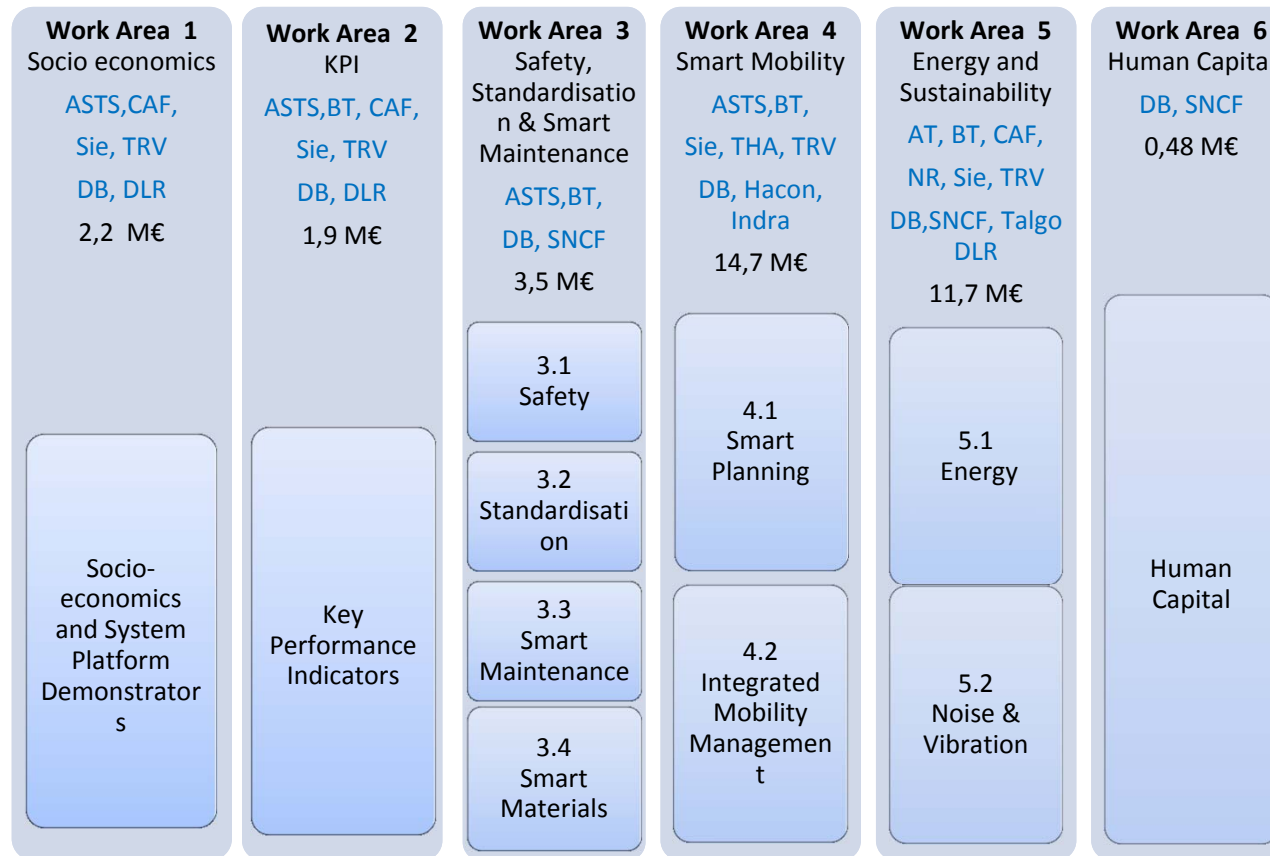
Work Area 1
Socio economics
ASTS,CAF,
Sie, TRV
DB, DLR
2,2 M€

Socio-economics and System Platform Demonstrators

Work Area 2
KPI
ASTS,BT, CAF,
Sie, TRV
DB, DLR
1,9 M€

Key Performance Indicators

Work Area 3
Safety, Standardisation & Smart Maintenance
ASTS,BT,
DB, SNCF
3,5 M€

3.1
Safety

3.2
Standardisation

3.3
Smart Maintenance

3.4
Smart Materials

Work Area 4
Smart Mobility
ASTS,BT,
Sie, THA, TRV
DB, Hacon, Indra
14,7 M€

4.1
Smart Planning

4.2
Integrated Mobility Management

Work Area 5
Energy and Sustainability
AT, BT, CAF,
NR, Sie, TRV
DB,SNCF, Talgo
DLR
11,7 M€

5.1
Energy

5.2
Noise & Vibration

Work Area 6
Human Capita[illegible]
DB, SNCF
0,48 M€

Human Capital